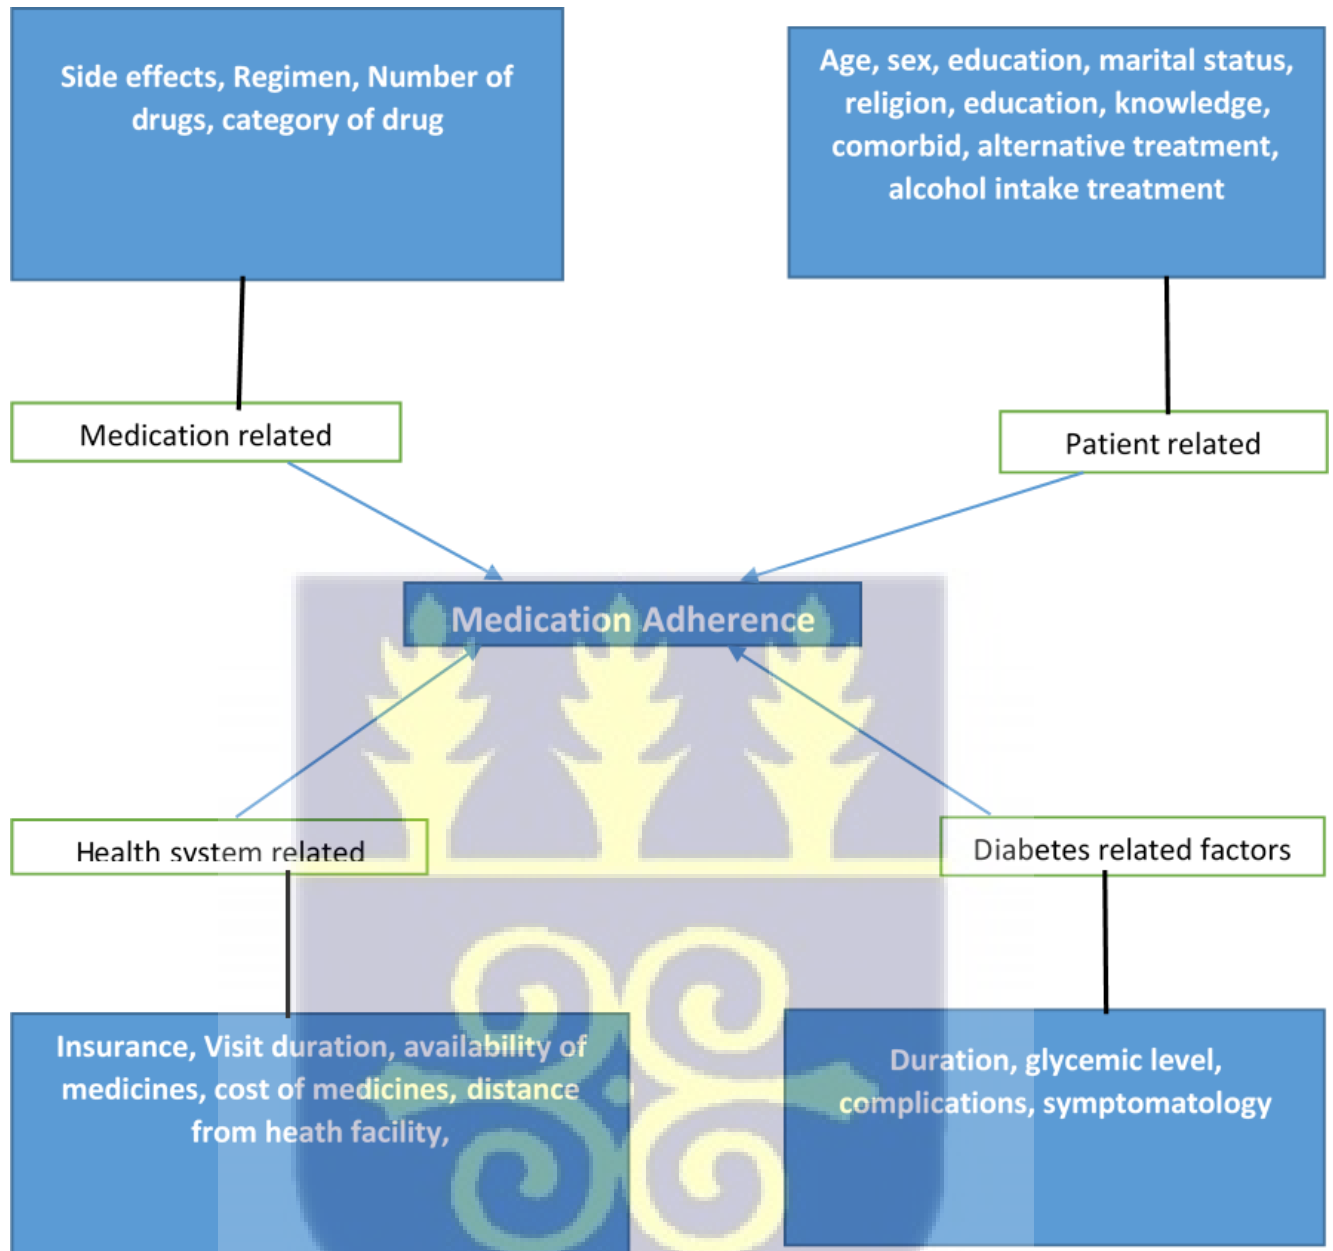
Side effects, Regimen, Number of drugs, category of drug

Age, sex, education, marital status, religion, education, knowledge, comorbid, alternative treatment, alcohol intake treatment

Medication related

Patient related

Medication Adherence

Health system related

Diabetes related factors

Insurance, Visit duration, availability of medicines, cost of medicines, distance from heath facility,

Duration, glycemic level, complications, symptomatology